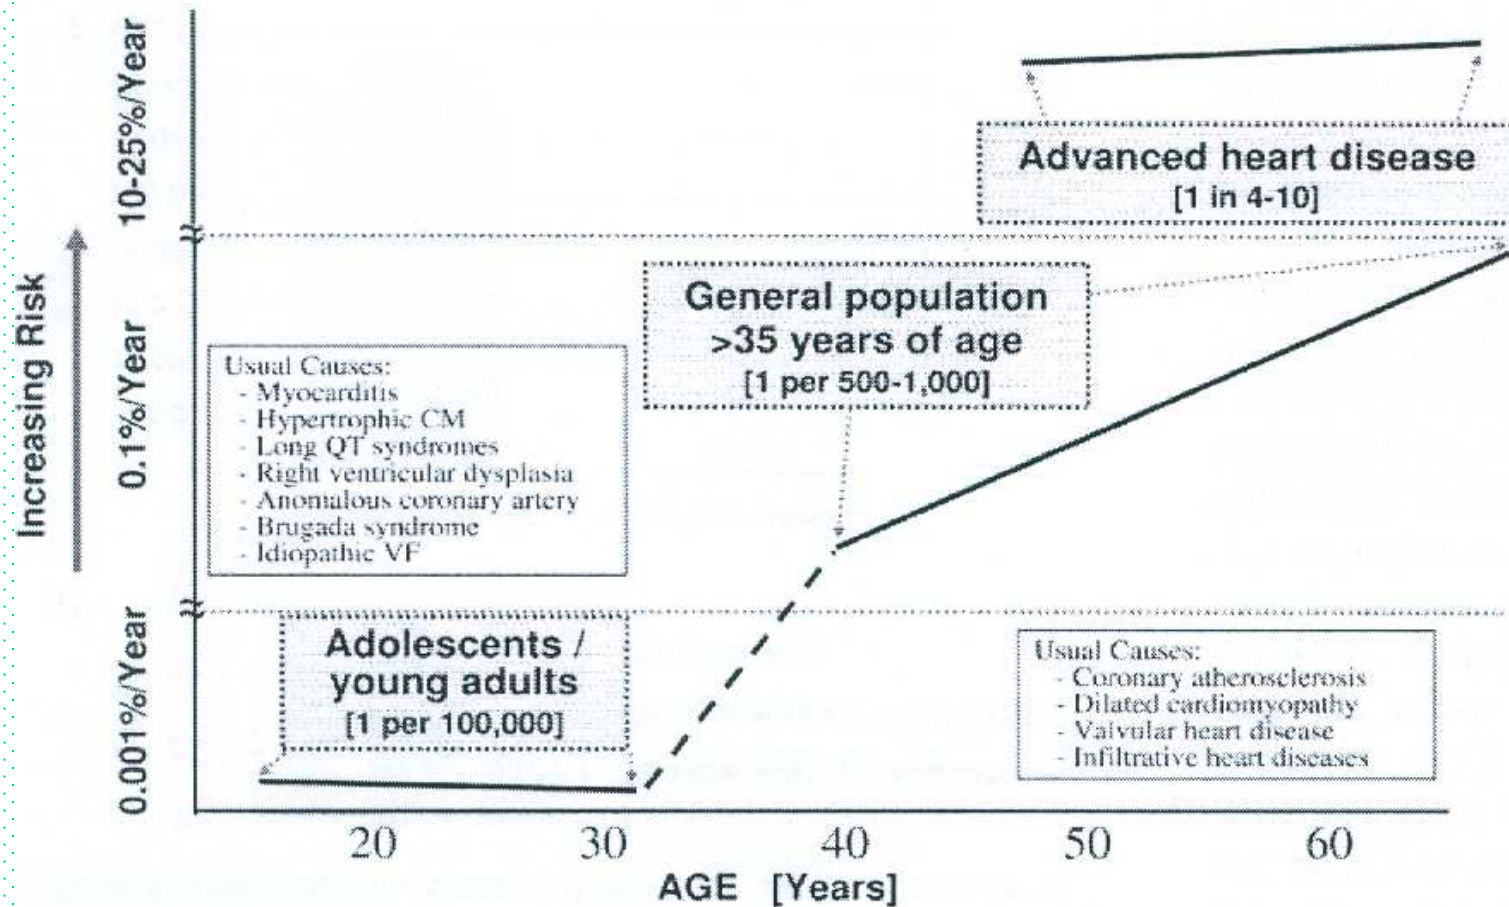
Increasing Risk

10-25%/Year

0.1%/Year

0.001%/Year

Advanced heart disease
[1 in 4-10]

General population
>35 years of age
[1 per 500-1,000]

Usual Causes:
- Myocarditis
- Hypertrophic CM
- Long QT syndromes
- Right ventricular dysplasia
- Anomalous coronary artery
- Brugada syndrome
- Idiopathic VF

Adolescents / young adults
[1 per 100,000]

Usual Causes:
- Coronary atherosclerosis
- Dilated cardiomyopathy
- Valvular heart disease
- Infiltrative heart diseases

20 30 40 50 60

AGE [Years]